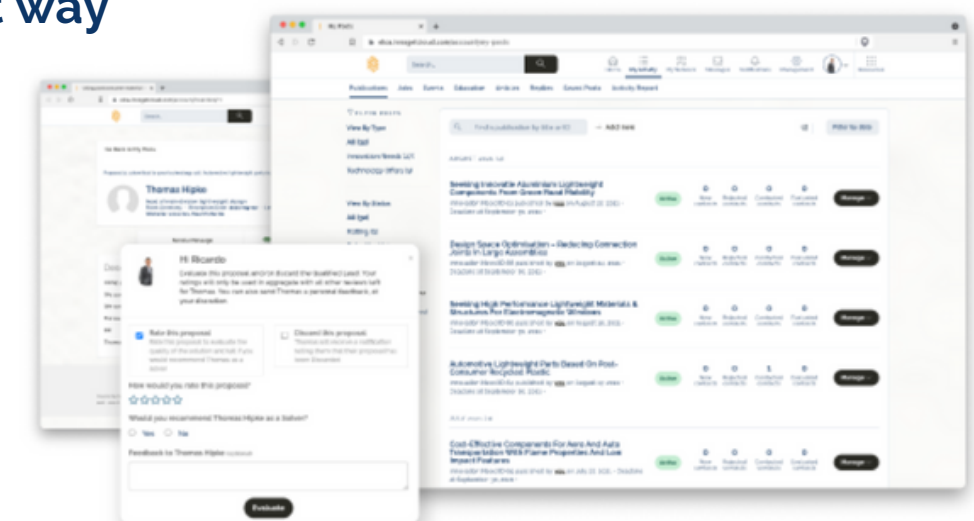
way

Search...

My Activity

Publications Jobs Events Education Articles Roadies Gnome Posts Activity Report

View By Type
All (12)
Innovation Needs (2)
Technology Offers (1)

View By Status
All (12)

Find a publication by title or ID

+ Add new

Filter by date

Seeking Innovative Aluminium Lightweight Components From Green Panel Mobility
Active
Manage

Design Space Optimisation – Reducing Connection Joints In Large Assemblies
Active
Manage

Seeking High Performance Lightweight Materials & Structures For Electromagnetic Windows
Active
Manage

Automotive Lightweight Parts Based On Post-Consumer Recycled Plastic
Active
Manage

Cost-Effective Components For Aero And Auto Transportation With Flame Properties And Low Impact Features
Active
Manage

Thomas Hipke

Hi Ricardo

Evaluate this proposal and/or Discard the Qualified Lead. Your ratings will only be used in aggregate with all other reviews left for Thomas. You can also send Thomas a personal feedback, at your discretion.

Rate this proposal
Discard this proposal

How would you rate this proposal?

Would you recommend Thomas Hipke as a Solver?

Yes No

Feedback to Thomas Hipke (optional)

Evaluate